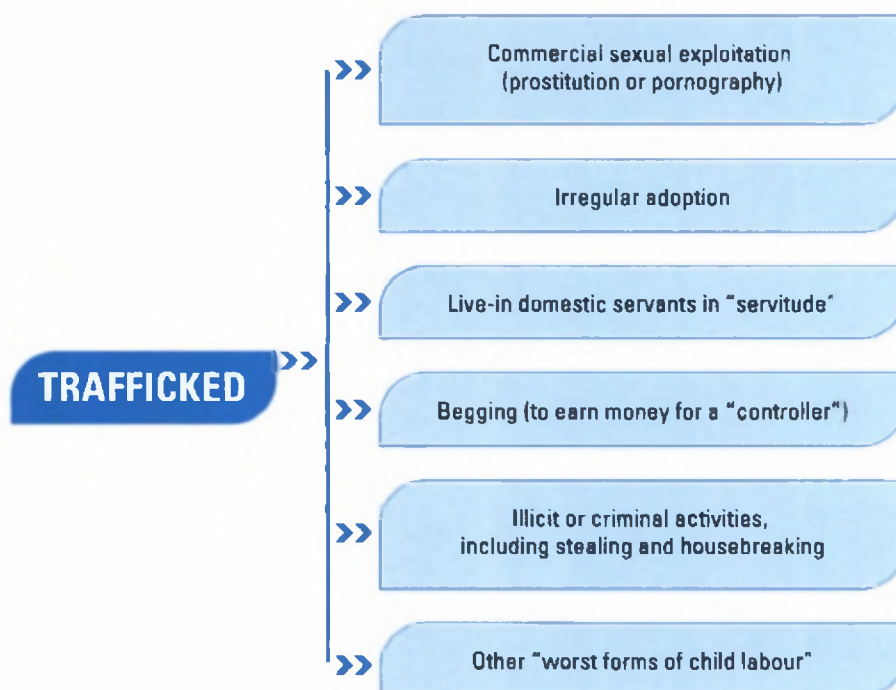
TRAFFICKED

Commercial sexual exploitation (prostitution or pornography)

Irregular adoption

Live-in domestic servants in "servitude"

Begging (to earn money for a "controller")

Illicit or criminal activities, including stealing and housebreaking

Other "worst forms of child labour"